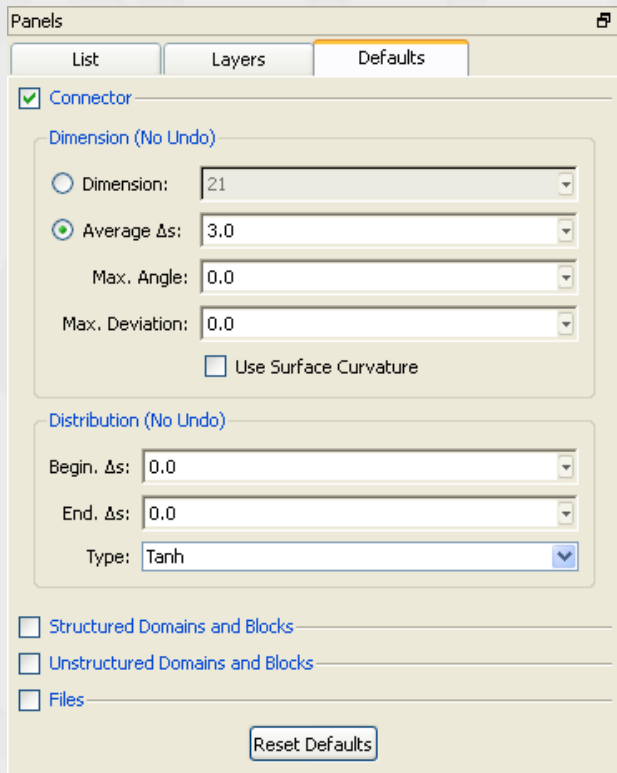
Panels

List
Layers
Defaults

Connector

Dimension (No Undo)

Dimension: 21

Average Δs: 3.0

Max. Angle: 0.0

Max. Deviation: 0.0

Use Surface Curvature

Distribution (No Undo)

Begin. Δs: 0.0

End. Δs: 0.0

Type: Tanh

Structured Domains and Blocks

Unstructured Domains and Blocks

Files

Reset Defaults